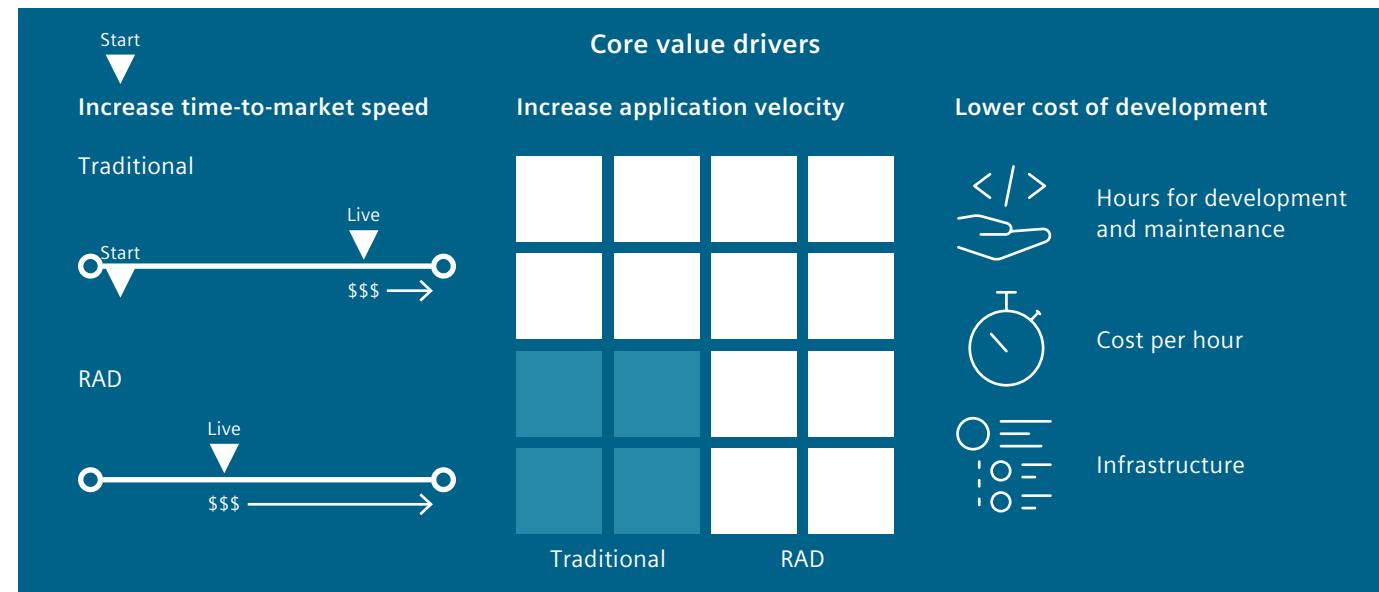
Start

Core value drivers

Increase time-to-market speed

Traditional

Live

Start

$$$

RAD

Live

$$$

Increase application velocity

Traditional

RAD

Lower cost of development

Hours for development and maintenance

Cost per hour

Infrastructure